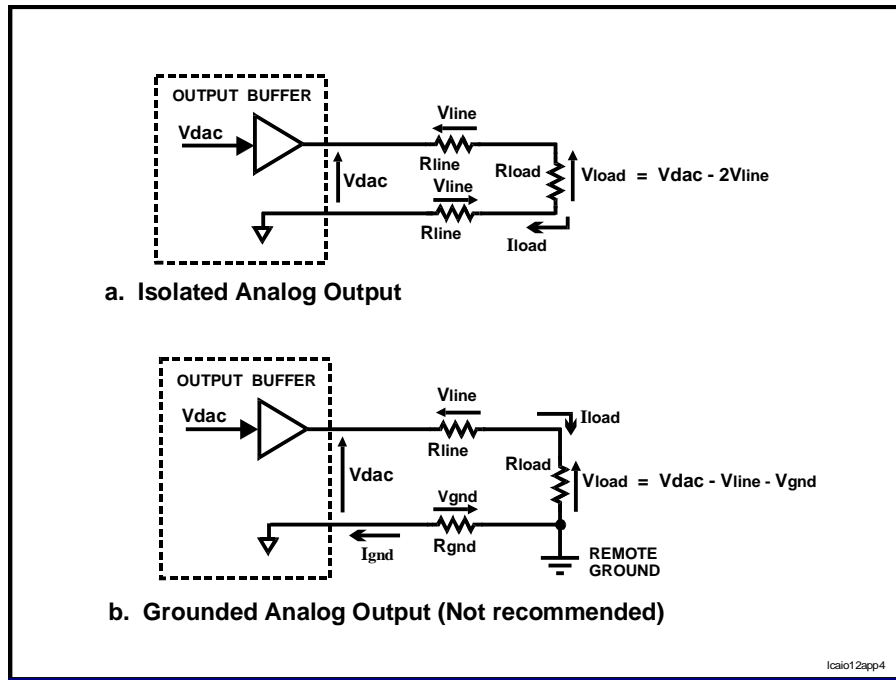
OUTPUT BUFFER

Vdac

Vline

Rline

Vdac

Rload

Vload = Vdac - 2Vline

Vline

Rline

Iload

a. Isolated Analog Output

OUTPUT BUFFER

Vdac

Vline

Rline

Iload

Vdac

Rload

Vload = Vdac - Vline - Vgnd

Vgnd

Rgnd

Ignd

REMOTE GROUND

b. Grounded Analog Output (Not recommended)

lcaio12app4